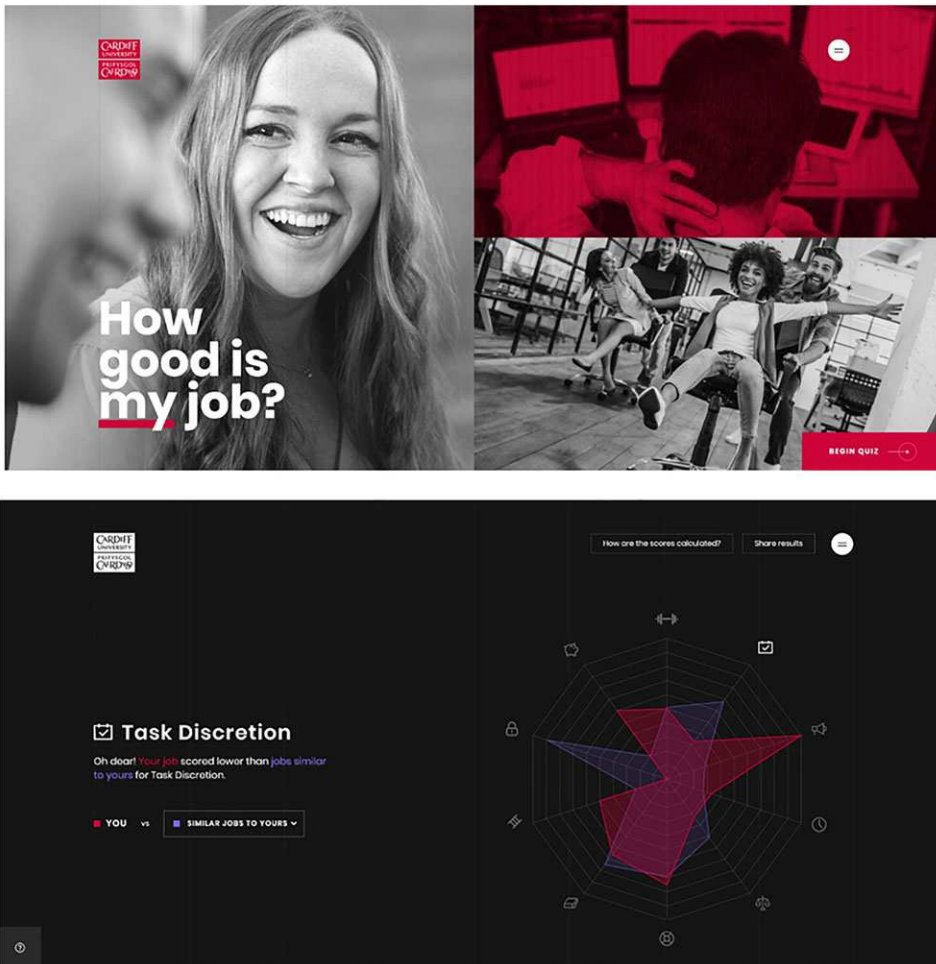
CARDIFF UNIVERSITY
PRIFYSGOL CAERDYDD

How good is my job?

BEGIN QUIZ

CARDIFF UNIVERSITY
PRIFYSGOL CAERDYDD

How are the scores calculated?

Share results

Task Discretion

Oh dear! Your job scored lower than jobs similar to yours for Task Discretion.

YOU vs SIMILAR JOBS TO YOURS